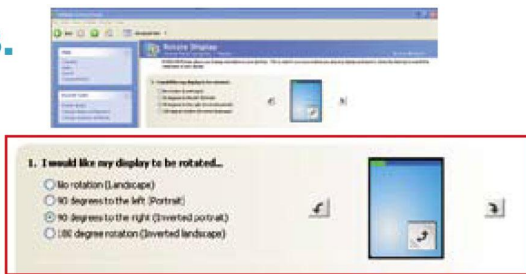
Rotate Display

1. I would like my display to be rotated...
No rotation (Landscape)
90 degrees to the left (Portrait)
90 degrees to the right (Inverted portrait)
180 degree rotation (Inverted landscape)